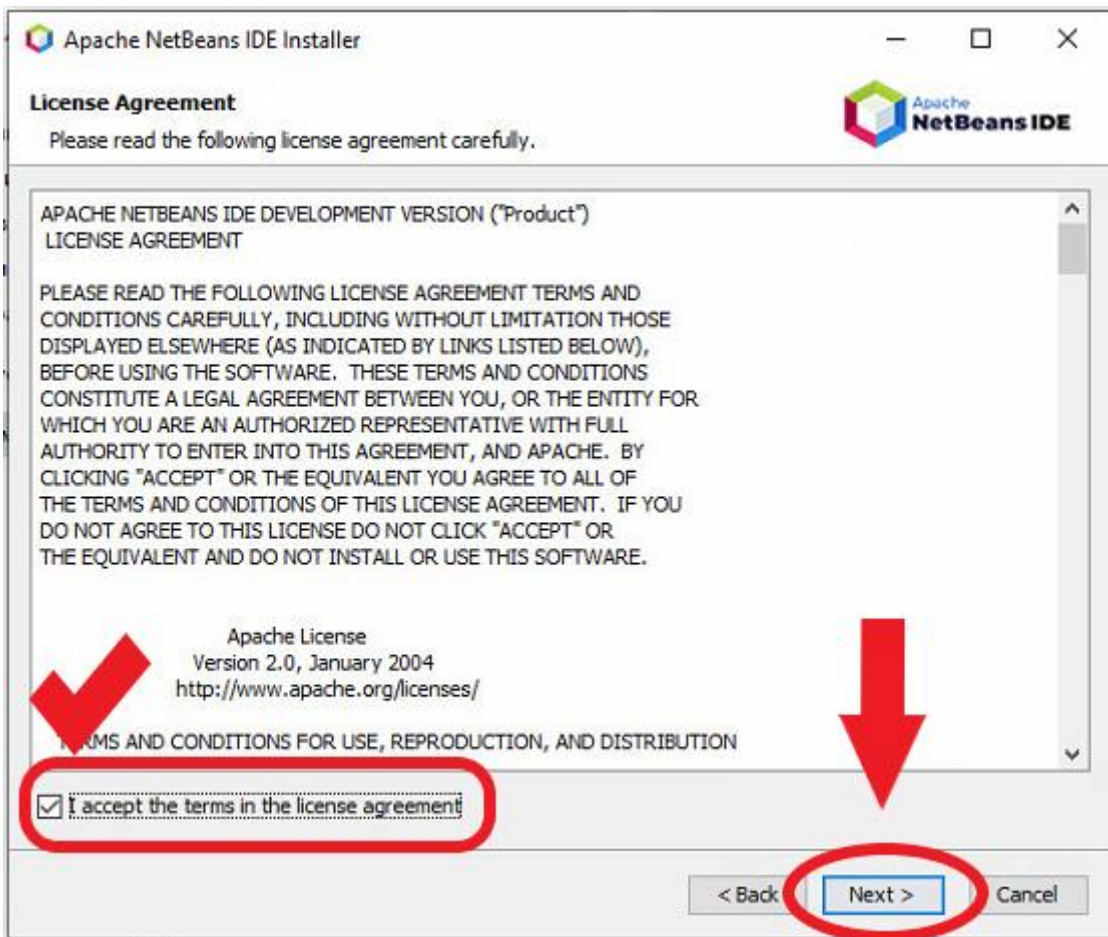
Apache NetBeans IDE Installer

License Agreement

Please read the following license agreement carefully.

Apache NetBeans IDE

APACHE NETBEANS IDE DEVELOPMENT VERSION ("Product") LICENSE AGREEMENT

PLEASE READ THE FOLLOWING LICENSE AGREEMENT TERMS AND CONDITIONS CAREFULLY, INCLUDING WITHOUT LIMITATION THOSE DISPLAYED ELSEWHERE (AS INDICATED BY LINKS LISTED BELOW), BEFORE USING THE SOFTWARE. THESE TERMS AND CONDITIONS CONSTITUTE A LEGAL AGREEMENT BETWEEN YOU, OR THE ENTITY FOR WHICH YOU ARE AN AUTHORIZED REPRESENTATIVE WITH FULL AUTHORITY TO ENTER INTO THIS AGREEMENT, AND APACHE. BY CLICKING "ACCEPT" OR THE EQUIVALENT YOU AGREE TO ALL OF THE TERMS AND CONDITIONS OF THIS LICENSE AGREEMENT. IF YOU DO NOT AGREE TO THIS LICENSE DO NOT CLICK "ACCEPT" OR THE EQUIVALENT AND DO NOT INSTALL OR USE THIS SOFTWARE.

Apache License
Version 2.0, January 2004
http://www.apache.org/licenses/

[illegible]RMS AND CONDITIONS FOR USE, REPRODUCTION, AND DISTRIBUTION

I accept the terms in the license agreement

< Back Next > Cancel